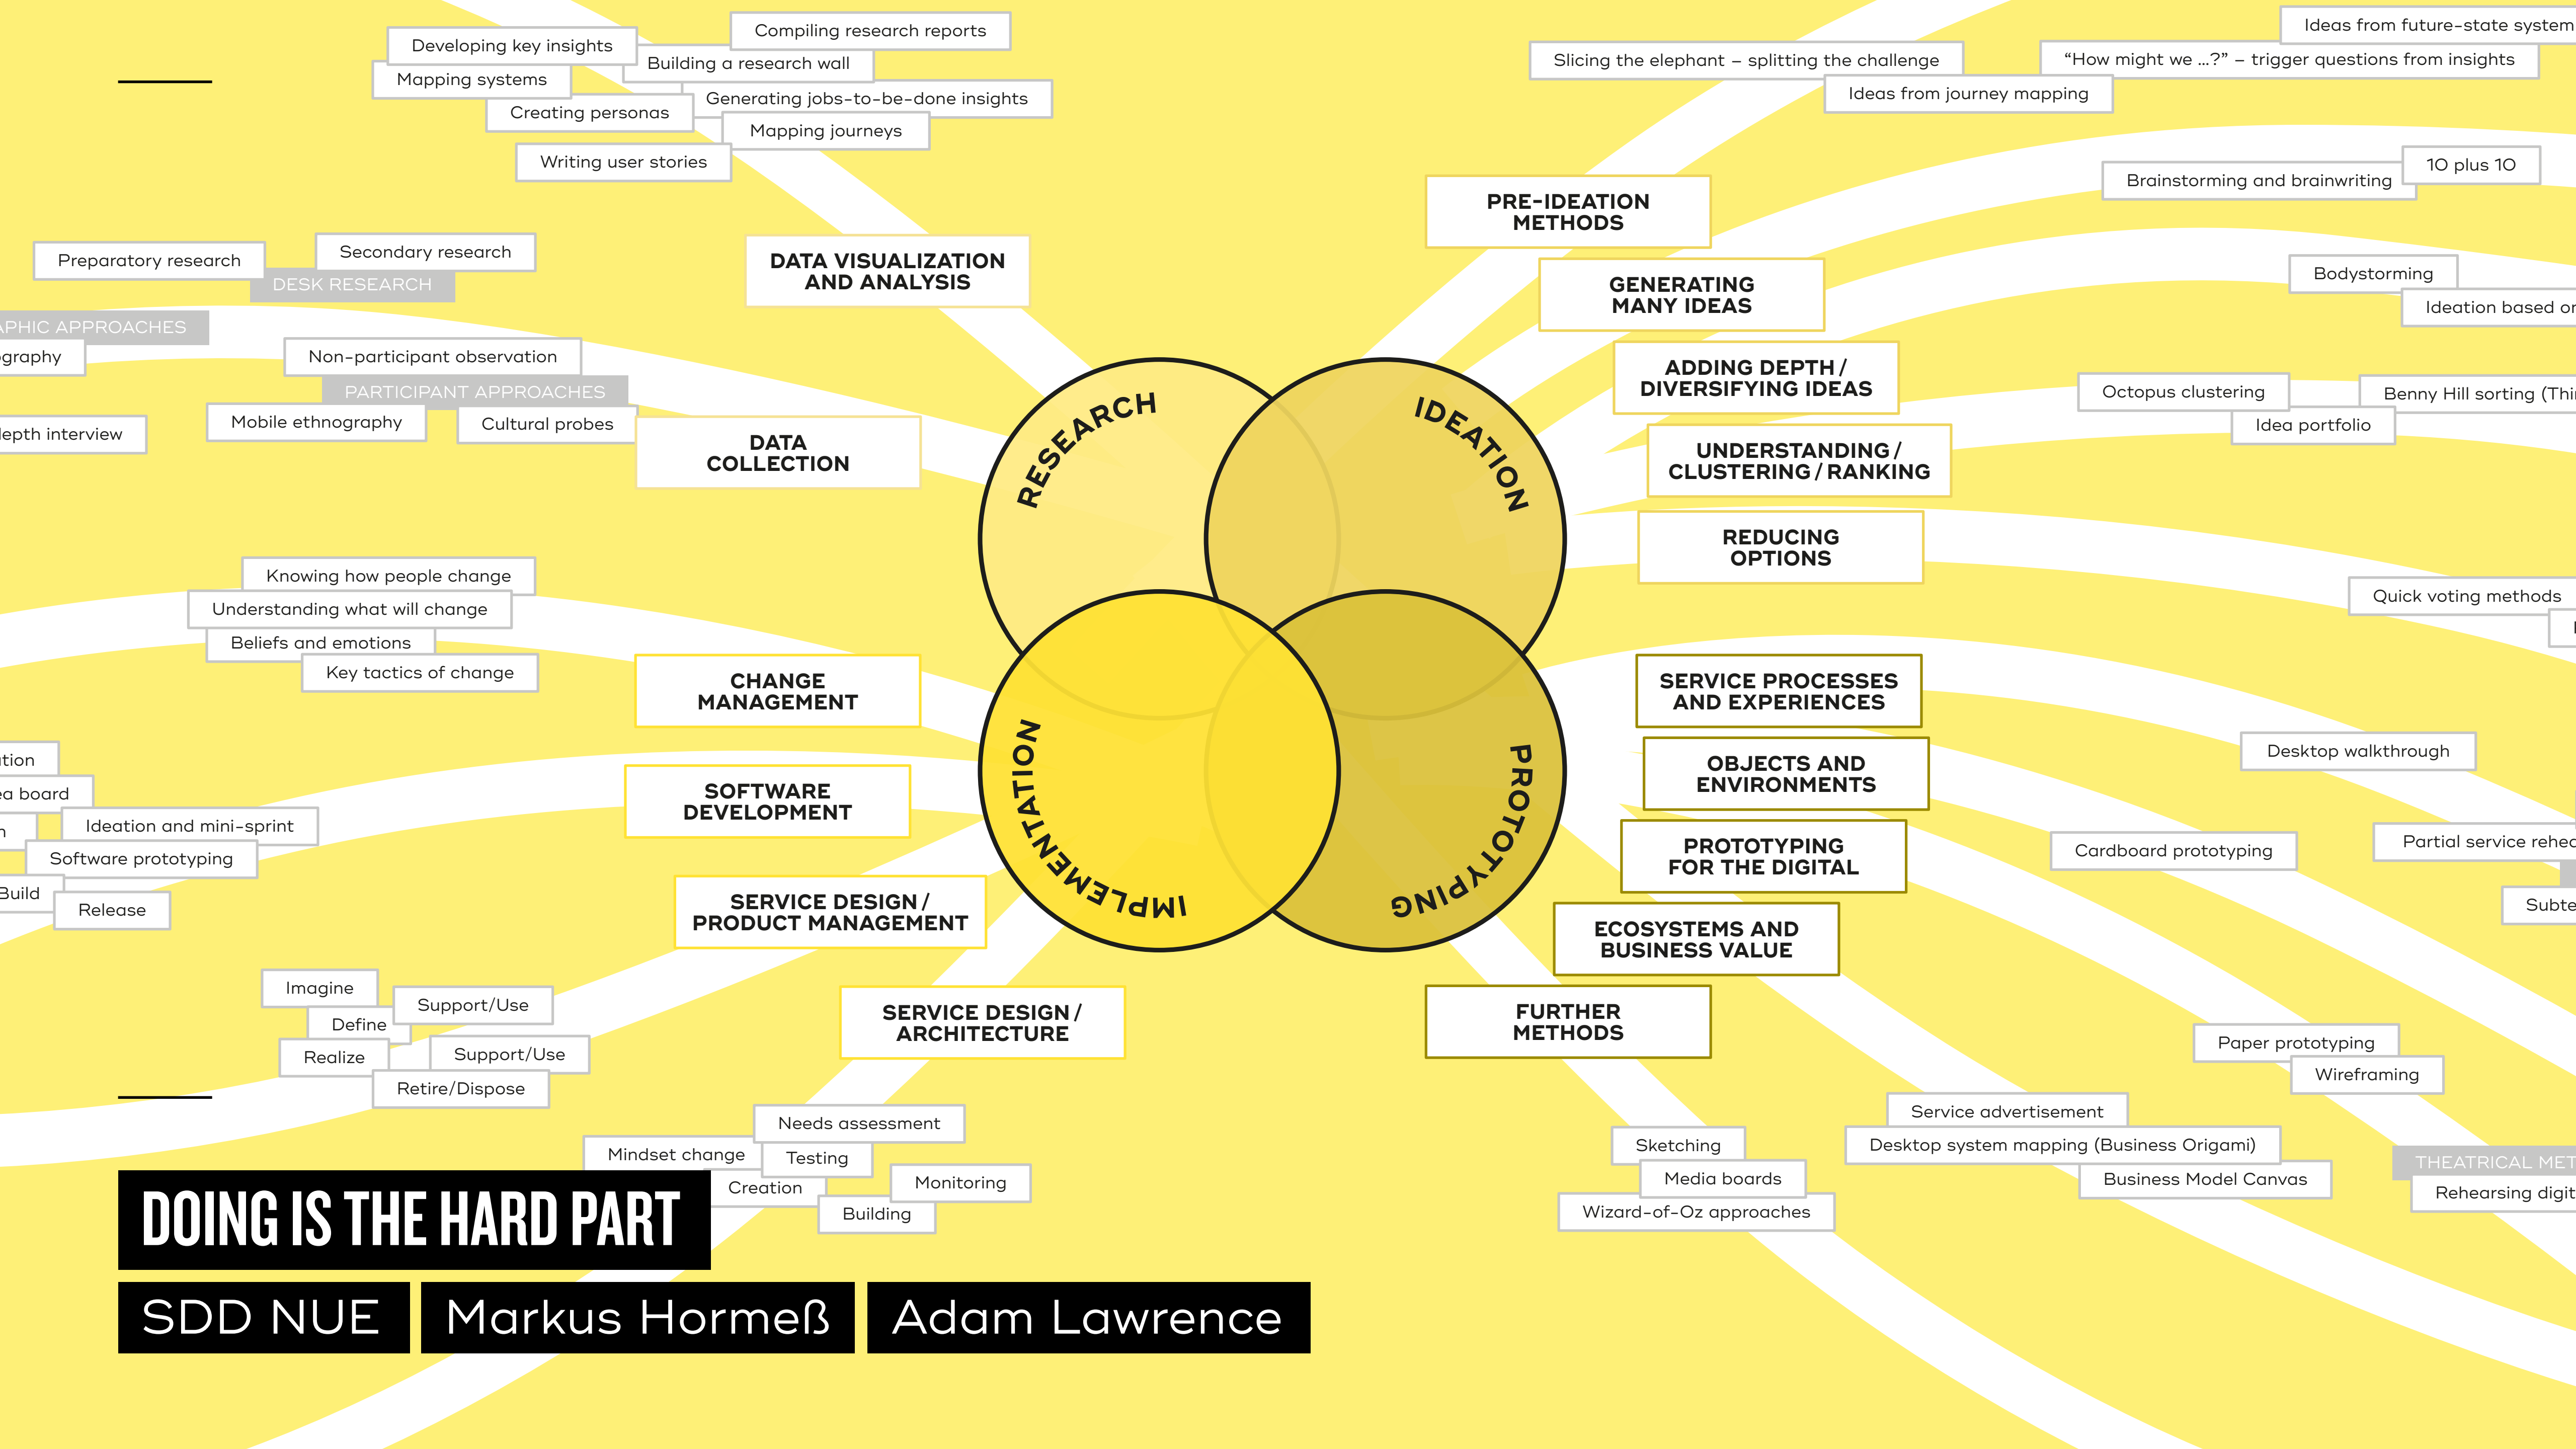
Developing key insights
Compiling research reports
Building a research wall
Mapping systems
Generating jobs-to-be-done insights
Creating personas
Mapping journeys
Writing user stories

Ideas from future-state system
Slicing the elephant – splitting the challenge
"How might we …?" – trigger questions from insights
Ideas from journey mapping

10 plus 10
Brainstorming and brainwriting

PRE-IDEATION METHODS

Preparatory research
Secondary research
DESK RESEARCH

DATA VISUALIZATION AND ANALYSIS

GENERATING MANY IDEAS

Bodystorming
Ideation based or

APHIC APPROACHES
graphy
Non-participant observation
PARTICIPANT APPROACHES
Mobile ethnography
Cultural probes
lepth interview

DATA COLLECTION

ADDING DEPTH / DIVERSIFYING IDEAS

Octopus clustering
Benny Hill sorting (Thi
Idea portfolio

UNDERSTANDING / CLUSTERING / RANKING

RESEARCH
IDEATION

REDUCING OPTIONS

Knowing how people change
Understanding what will change
Beliefs and emotions
Key tactics of change

Quick voting methods

CHANGE MANAGEMENT

SERVICE PROCESSES AND EXPERIENCES

Desktop walkthrough

OBJECTS AND ENVIRONMENTS

tion
a board
Ideation and mini-sprint
Software prototyping
Build
Release

SOFTWARE DEVELOPMENT

IMPLEMENTATION
PROTOTYPING

PROTOTYPING FOR THE DIGITAL

Cardboard prototyping
Partial service rehe
Subte

SERVICE DESIGN / PRODUCT MANAGEMENT

ECOSYSTEMS AND BUSINESS VALUE

Imagine
Support/Use
Define
Realize
Support/Use
Retire/Dispose

SERVICE DESIGN / ARCHITECTURE

FURTHER METHODS

Paper prototyping
Wireframing

Needs assessment
Mindset change
Testing
Creation
Monitoring
Building

Service advertisement
Sketching
Desktop system mapping (Business Origami)
Media boards
Business Model Canvas
Wizard-of-Oz approaches
THEATRICAL MET
Rehearsing digit

DOING IS THE HARD PART

SDD NUE
Markus Hormeß
Adam Lawrence